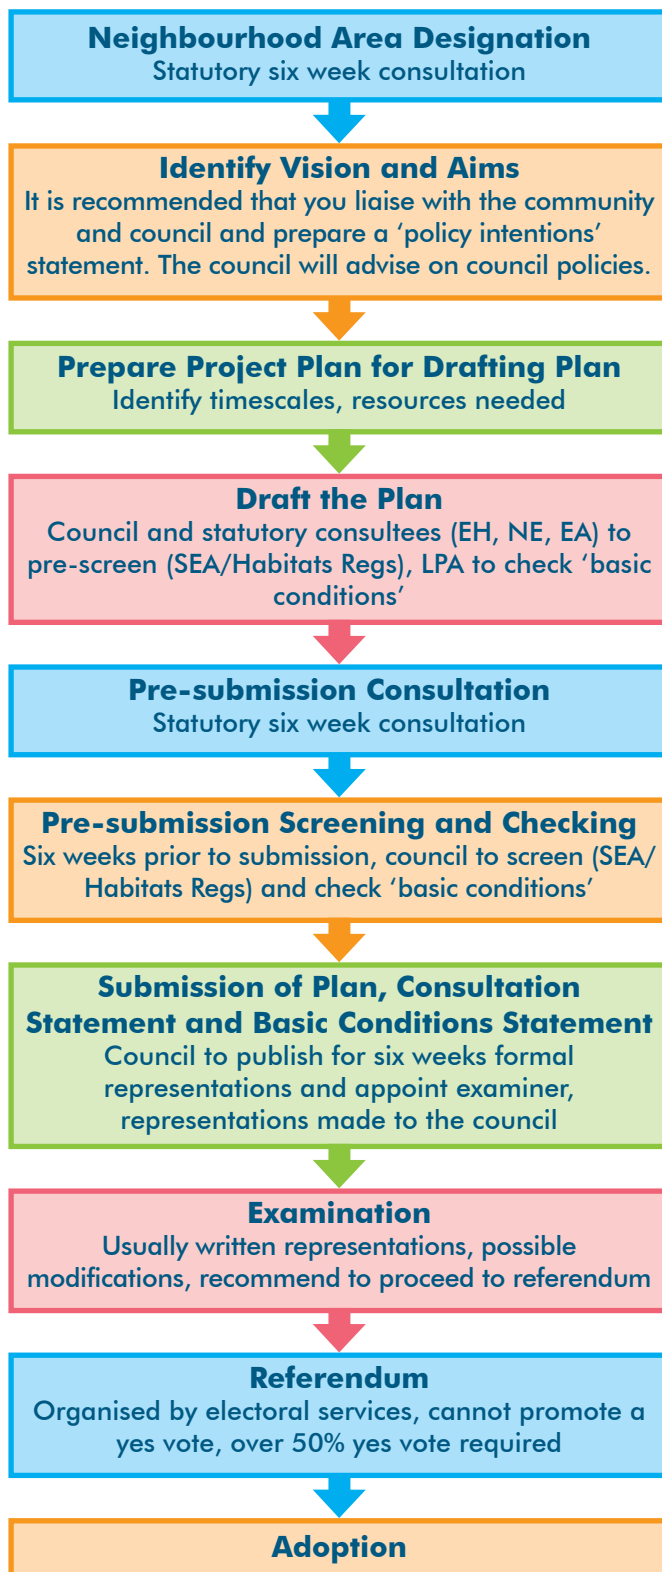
Neighbourhood Area Designation
Statutory six week consultation

Identify Vision and Aims
It is recommended that you liaise with the community and council and prepare a 'policy intentions' statement. The council will advise on council policies.

Prepare Project Plan for Drafting Plan
Identify timescales, resources needed

Draft the Plan
Council and statutory consultees (EH, NE, EA) to pre-screen (SEA/Habitats Regs), LPA to check 'basic conditions'

Pre-submission Consultation
Statutory six week consultation

Pre-submission Screening and Checking
Six weeks prior to submission, council to screen (SEA/Habitats Regs) and check 'basic conditions'

Submission of Plan, Consultation Statement and Basic Conditions Statement
Council to publish for six weeks formal representations and appoint examiner, representations made to the council

Examination
Usually written representations, possible modifications, recommend to proceed to referendum

Referendum
Organised by electoral services, cannot promote a yes vote, over 50% yes vote required

Adoption